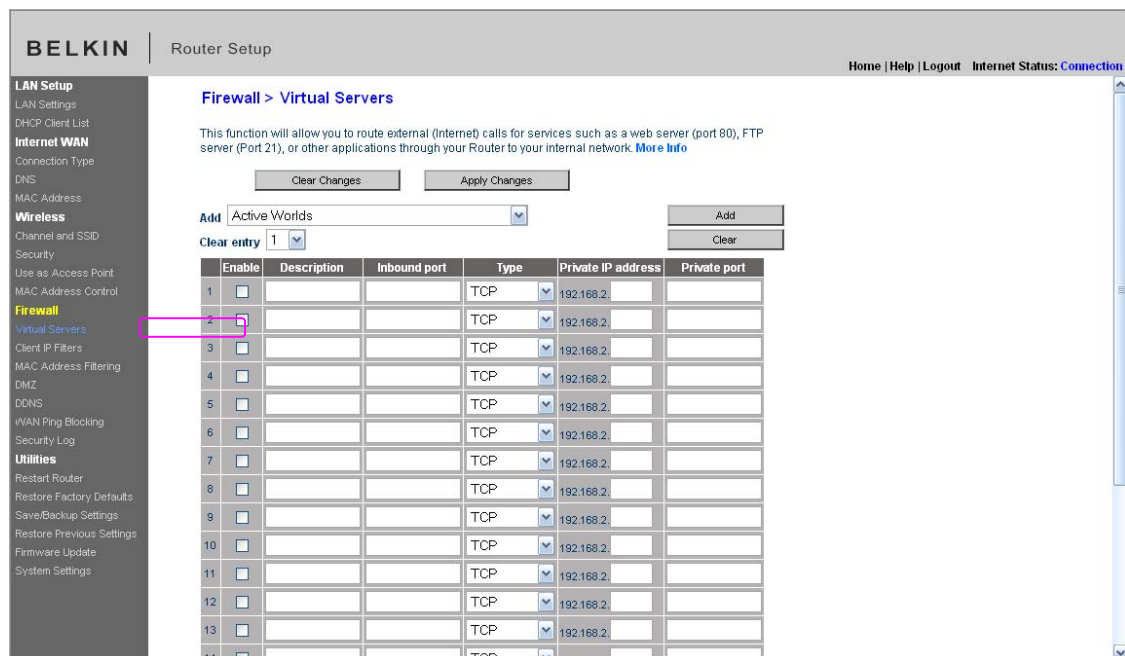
BELKIN | Router Setup

Home | Help | Logout Internet Status: Connection

LAN Setup
LAN Settings
DHCP Client List
Internet WAN
Connection Type
DNS
MAC Address
Wireless
Channel and SSID
Security
Use as Access Point
MAC Address Control
Firewall
Virtual Servers
Client IP Filters
MAC Address Filtering
DMZ
DDNS
WAN Ping Blocking
Security Log
Utilities
Restart Router
Restore Factory Defaults
Save/Backup Settings
Restore Previous Settings
Firmware Update
System Settings

Firewall > Virtual Servers

This function will allow you to route external (Internet) calls for services such as a web server (port 80), FTP server (Port 21), or other applications through your Router to your internal network. More Info

Clear Changes   Apply Changes

Add Active Worlds   Add

Clear entry 1   Clear

| | Enable | Description | Inbound port | Type | Private IP address | Private port |
|---|---|---|---|---|---|---|
| 1 | | | | TCP | 192.168.2. | |
| 2 | | | | TCP | 192.168.2. | |
| 3 | | | | TCP | 192.168.2. | |
| 4 | | | | TCP | 192.168.2. | |
| 5 | | | | TCP | 192.168.2. | |
| 6 | | | | TCP | 192.168.2. | |
| 7 | | | | TCP | 192.168.2. | |
| 8 | | | | TCP | 192.168.2. | |
| 9 | | | | TCP | 192.168.2. | |
| 10 | | | | TCP | 192.168.2. | |
| 11 | | | | TCP | 192.168.2. | |
| 12 | | | | TCP | 192.168.2. | |
| 13 | | | | TCP | 192.168.2. | |